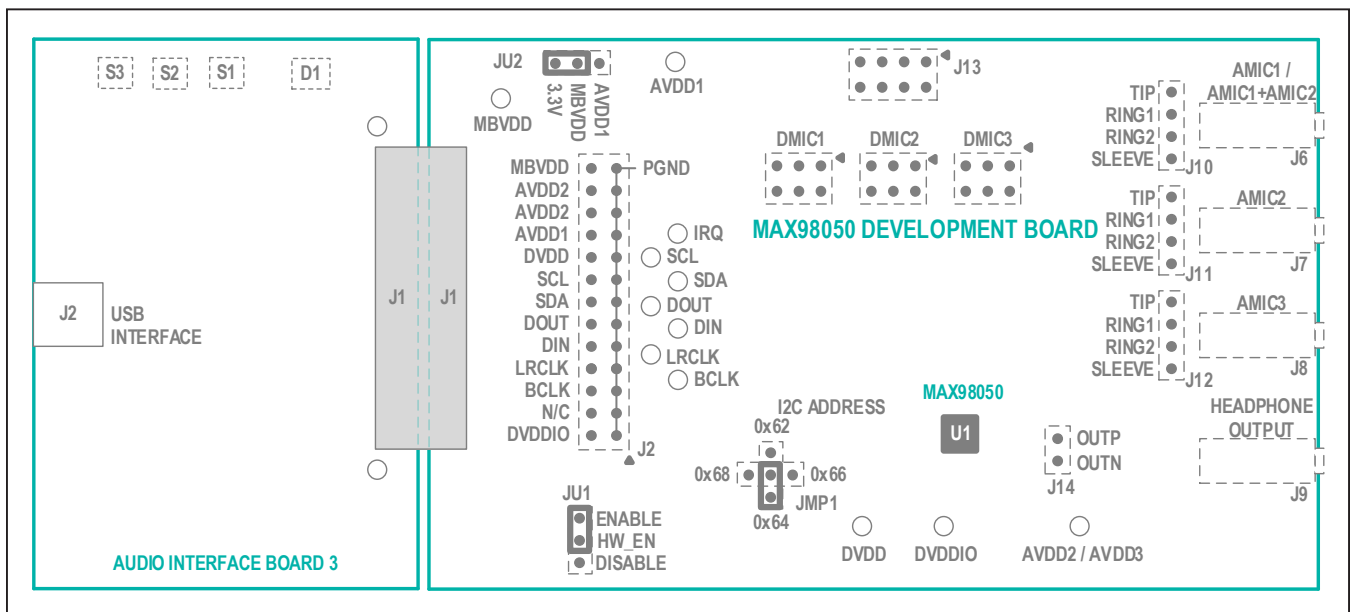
S3 S2 S1 D1

J2 USB INTERFACE

J1 J1

AUDIO INTERFACE BOARD 3

JU2

3.3V MBVDD AVDD1

MBVDD

AVDD1

J13

MBVDD
AVDD2
AVDD2
AVDD1
DVDD
SCL
SDA
DOUT
DIN
LRCLK
BCLK
N/C
DVDDIO

PGND

J2

IRQ
SCL
SDA
DOUT
DIN
LRCLK
BCLK

DMIC1 DMIC2 DMIC3

MAX98050 DEVELOPMENT BOARD

TIP
RING1
RING2
SLEEVE
J10

AMIC1 / AMIC1+AMIC2
J6

TIP
RING1
RING2
SLEEVE
J11

AMIC2
J7

TIP
RING1
RING2
SLEEVE
J12

AMIC3
J8

HEADPHONE OUTPUT
J9

I2C ADDRESS
0x62
0x68 0x66
JMP1
0x64

MAX98050
U1

OUTP
OUTN
J14

JU1
ENABLE
HW_EN
DISABLE

DVDD DVDDIO AVDD2 / AVDD3